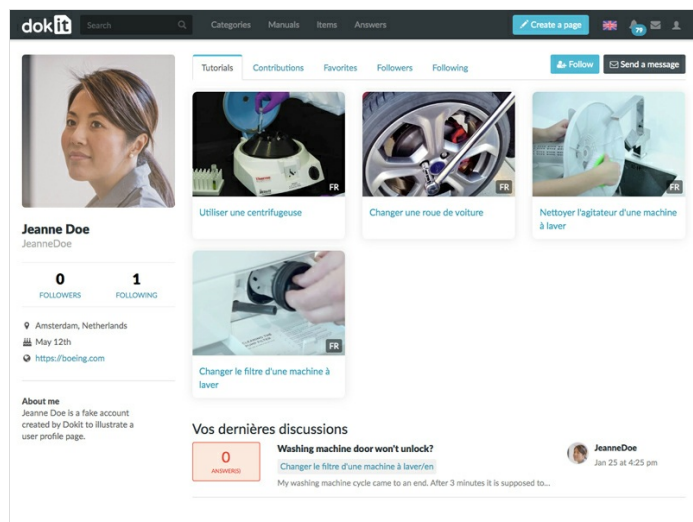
dokit Search Categories Manuals Items Answers Create a page 79

Tutorials Contributions Favorites Followers Following Follow Send a message

Jeanne Doe
JeanneDoe

0 FOLLOWERS
1 FOLLOWING

Amsterdam, Netherlands
May 12th
https://boeing.com

About me
Jeanne Doe is a fake account created by Dokit to illustrate a user profile page.

FR
Utiliser une centrifugeuse

FR
Changer une roue de voiture

FR
Nettoyer l'agitateur d'une machine à laver

FR
Changer le filtre d'une machine à laver

Vos dernières discussions

0
ANSWER(S)

Washing machine door won't unlock?
Changer le filtre d'une machine à laver/en
My washing machine cycle came to an end. After 3 minutes it is supposed to...

JeanneDoe
Jan 25 at 4:25 pm